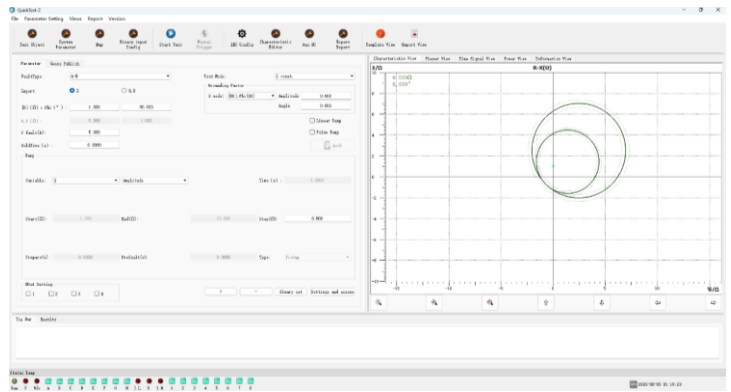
QuickTest 2

File Parameter Setting Views Report Version

Test Object System Parameter Map Binary input Config Start Test Manual Trigger GOOSE Config Characteristic Editor Aux DC Report Report Template View Report View

Parameter Binary Fwd(1)

FaultType: A-N

Input: ○ Z ○ R,X

Z(1)(Ω),Phi(°): 1.000 90.00

R,X(Ω): 0.000 1.000

I Fault(A): 5.000

Holdtime(s): 0.000

Ramp

Variable: Z Amplitude

Start(Ω): 1.000 End(Ω): 10.000 Step(Ω): 0.500

Frequency: 0.0000 PreFault(s): 0.000 Type: Fixing

Test Mode: I const.

Grounding Factor

K mode: |K|,Phi(KL) Amplitude 0.000

Angle 0.000

☐ Linear Ramp

☐ Pulse Ramp

Add

Binary out Settings and access

Bin Setting

☐1 ☐2 ☐3 ☐4

Characteristic View Phasor View Time Signal View Trace View Information View

R-X(Ω)

X/Ω

R/Ω

Trip Mon Reseller

Status Lamp

2025-08-05 10:15:23